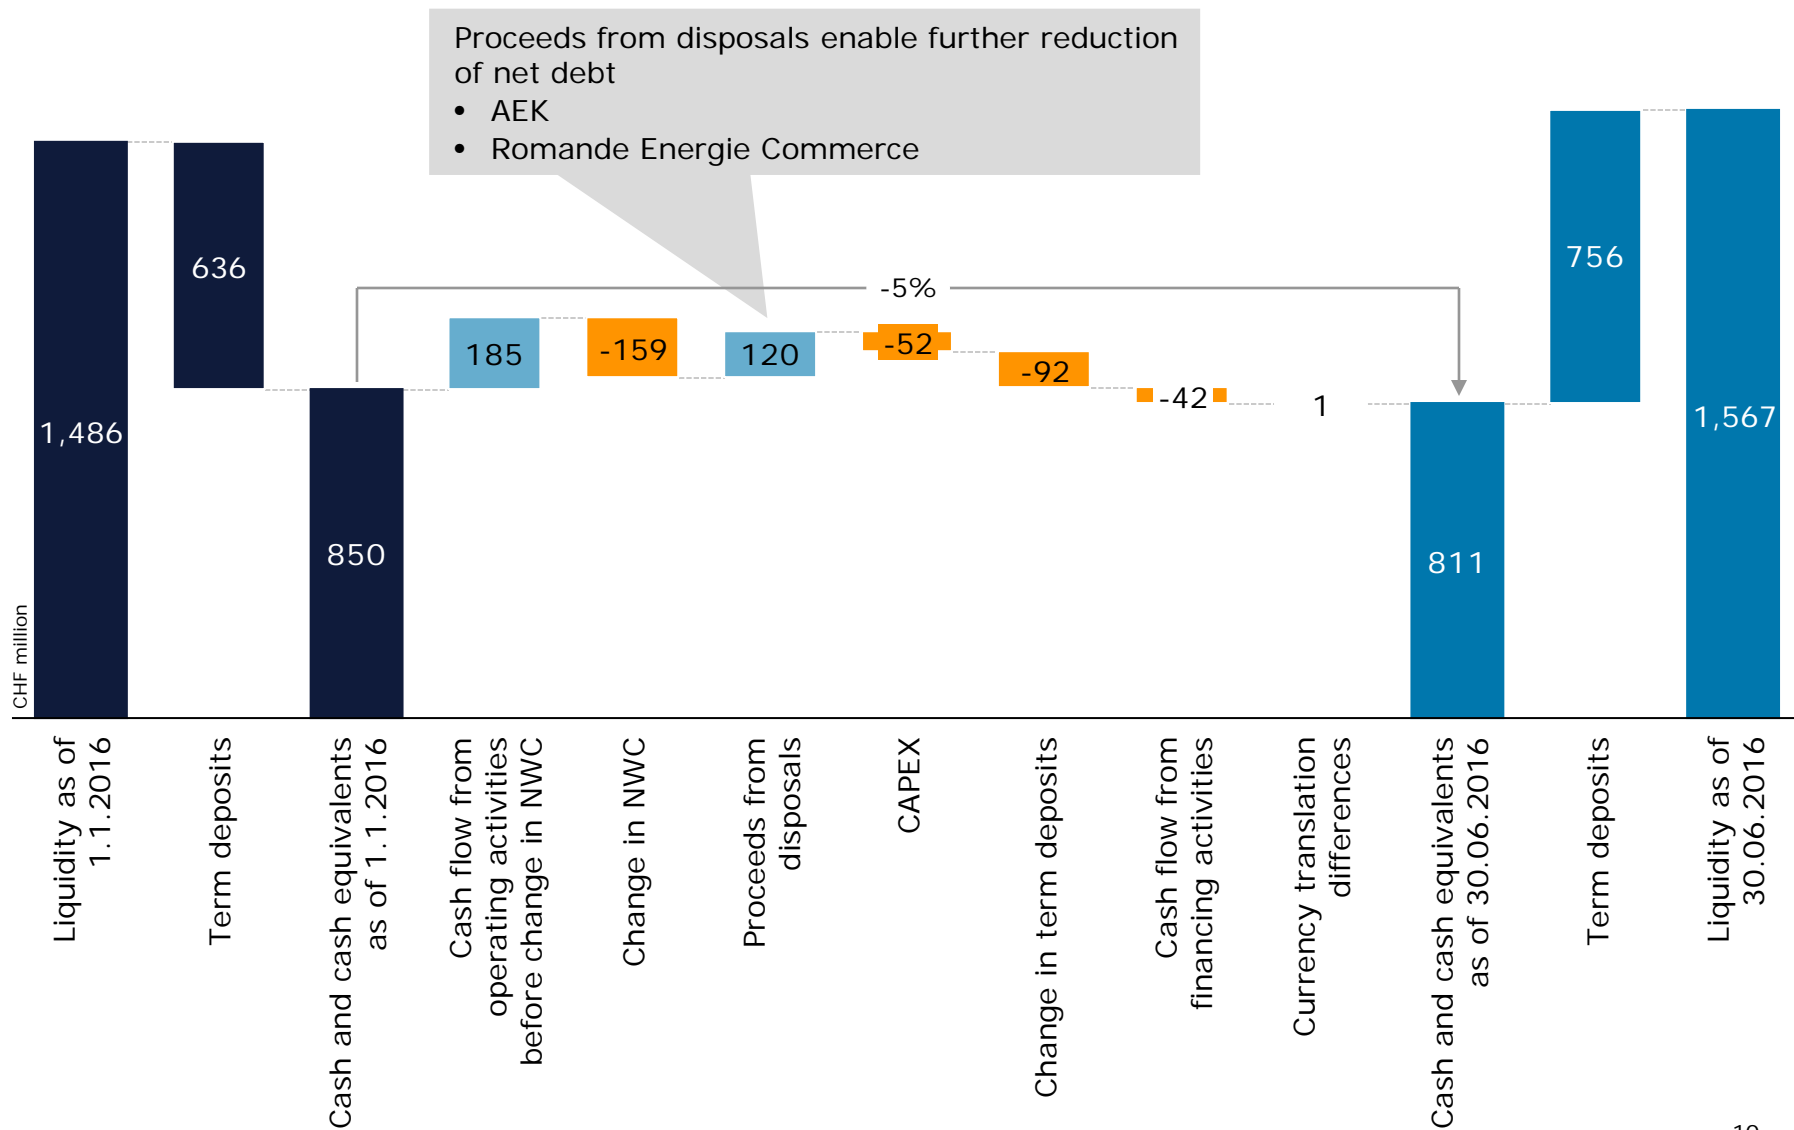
Proceeds from disposals enable further reduction of net debt
• AEK
• Romande Energie Commerce

CHF million

1,486
636
850
185
-159
120
-52
-92
-42
1
-5%
811
756
1,567

Liquidity as of 1.1.2016
Term deposits
Cash and cash equivalents as of 1.1.2016
Cash flow from operating activities before change in NWC
Change in NWC
Proceeds from disposals
CAPEX
Change in term deposits
Cash flow from financing activities
Currency translation differences
Cash and cash equivalents as of 30.06.2016
Term deposits
Liquidity as of 30.06.2016

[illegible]